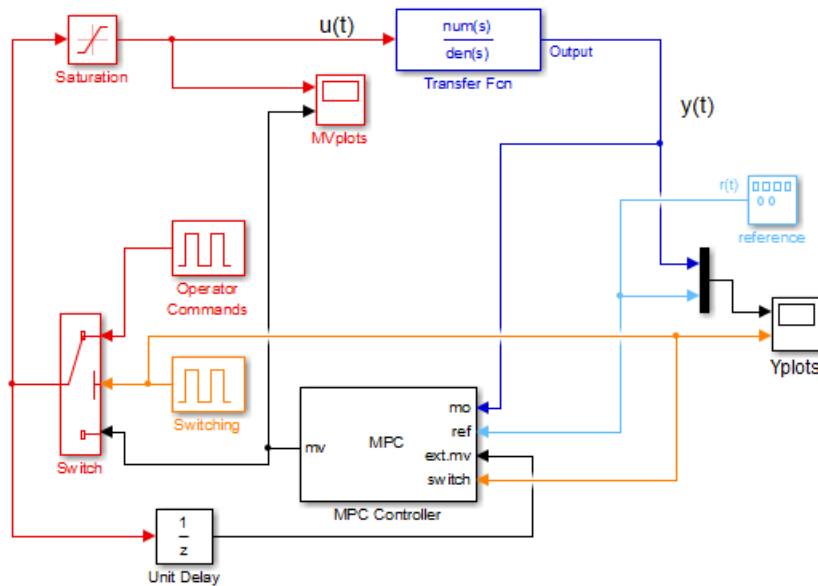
u(t)

num(s)
den(s)

Output

Transfer Fcn

Saturation

MVplots

y(t)

r(t)

reference

Operator Commands

Yplots

Switching

mo

MPC

ref

mv

ext.mv

switch

Switch

MPC Controller

$\frac{1}{z}$

Unit Delay